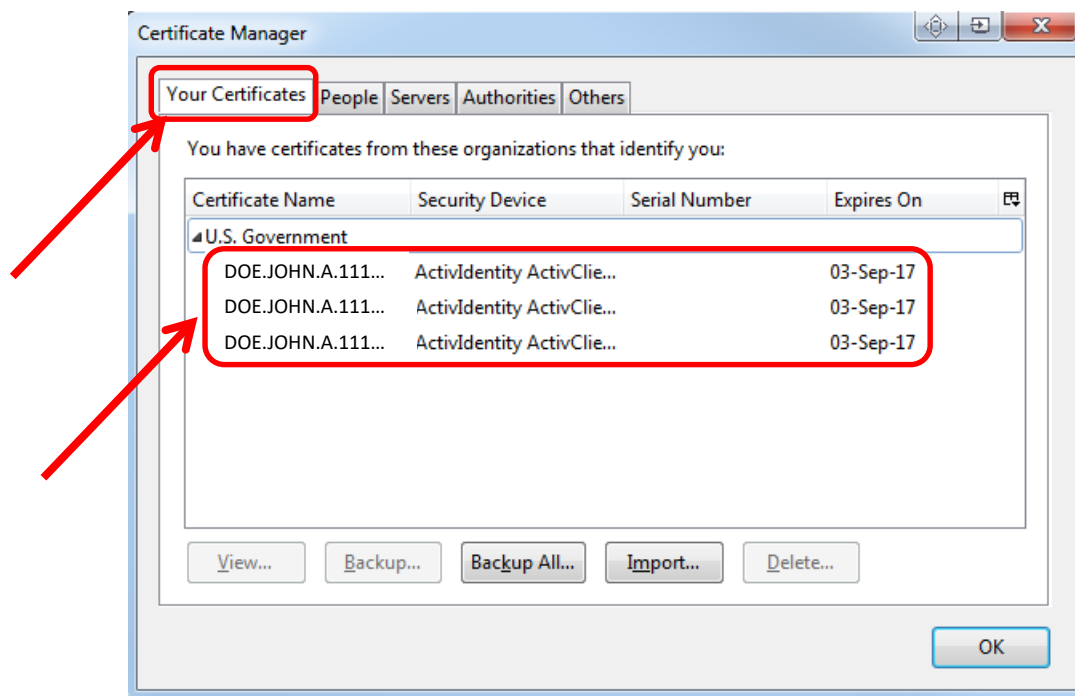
Certificate Manager

Your Certificates | People | Servers | Authorities | Others

You have certificates from these organizations that identify you:

| Certificate Name | Security Device | Serial Number | Expires On |
|---|---|---|---|
| U.S. Government | | | |
| DOE.JOHN.A.111... | ActivIdentity ActivClie... | | 03-Sep-17 |
| DOE.JOHN.A.111... | ActivIdentity ActivClie... | | 03-Sep-17 |
| DOE.JOHN.A.111... | ActivIdentity ActivClie... | | 03-Sep-17 |

View... Backup... Backup All... Import... Delete...

OK